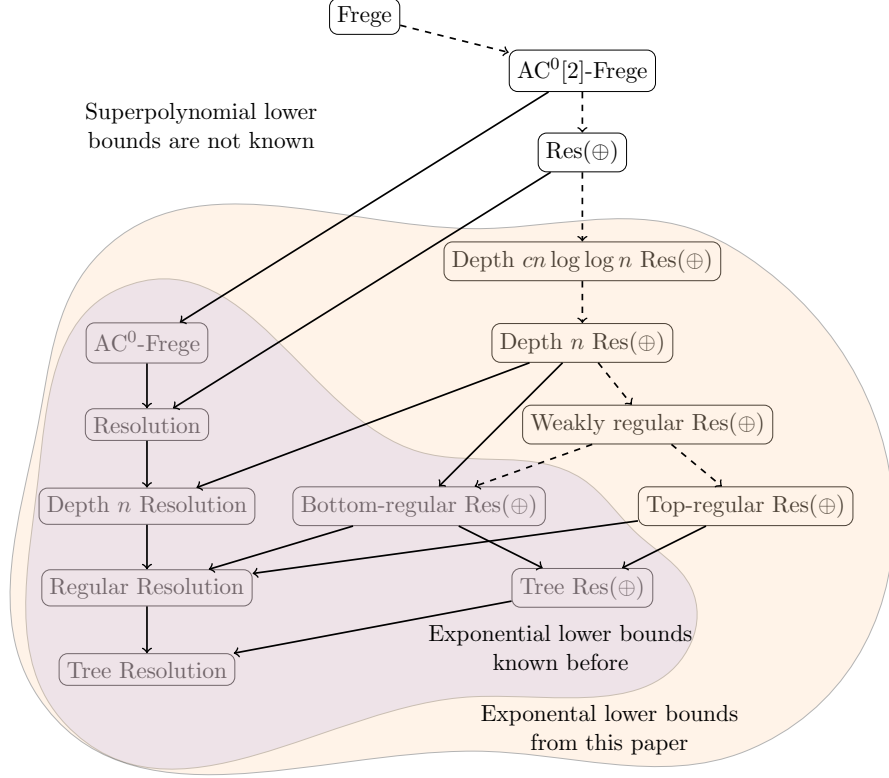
Frege

$AC^0[2]$-Frege

Superpolynomial lower bounds are not known

Res($\oplus$)

Depth $cn \log\log n$ Res($\oplus$)

$AC^0$-Frege

Depth $n$ Res($\oplus$)

Resolution

Weakly regular Res($\oplus$)

Depth $n$ Resolution

Bottom-regular Res($\oplus$)

Top-regular Res($\oplus$)

Regular Resolution

Tree Res($\oplus$)

Exponential lower bounds known before

Tree Resolution

Exponental lower bounds from this paper